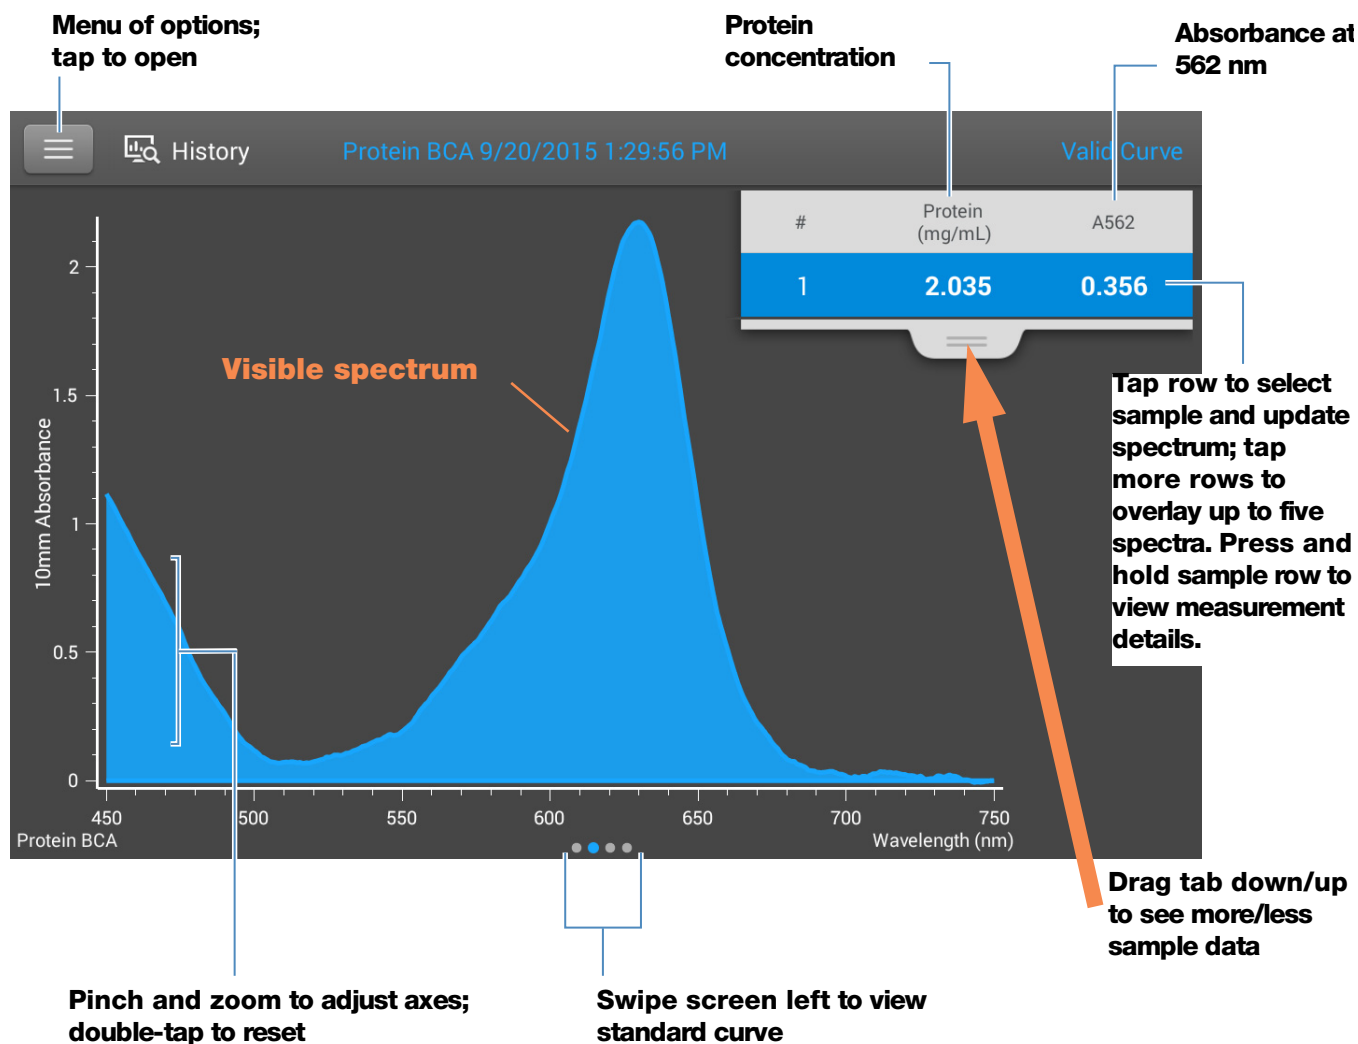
Menu of options; tap to open

Protein concentration

Absorbance at 562 nm

History

Protein BCA 9/20/2015 1:29:56 PM

Valid Curve

| # | Protein (mg/mL) | A562 |
|---|---|---|
| 1 | 2.035 | 0.356 |

Visible spectrum

2

1.5

1

0.5

0

10mm Absorbance

450

500

550

600

650

700

750

Protein BCA

Wavelength (nm)

Tap row to select sample and update spectrum; tap more rows to overlay up to five spectra. Press and hold sample row to view measurement details.

Drag tab down/up to see more/less sample data

Pinch and zoom to adjust axes; double-tap to reset

Swipe screen left to view standard curve